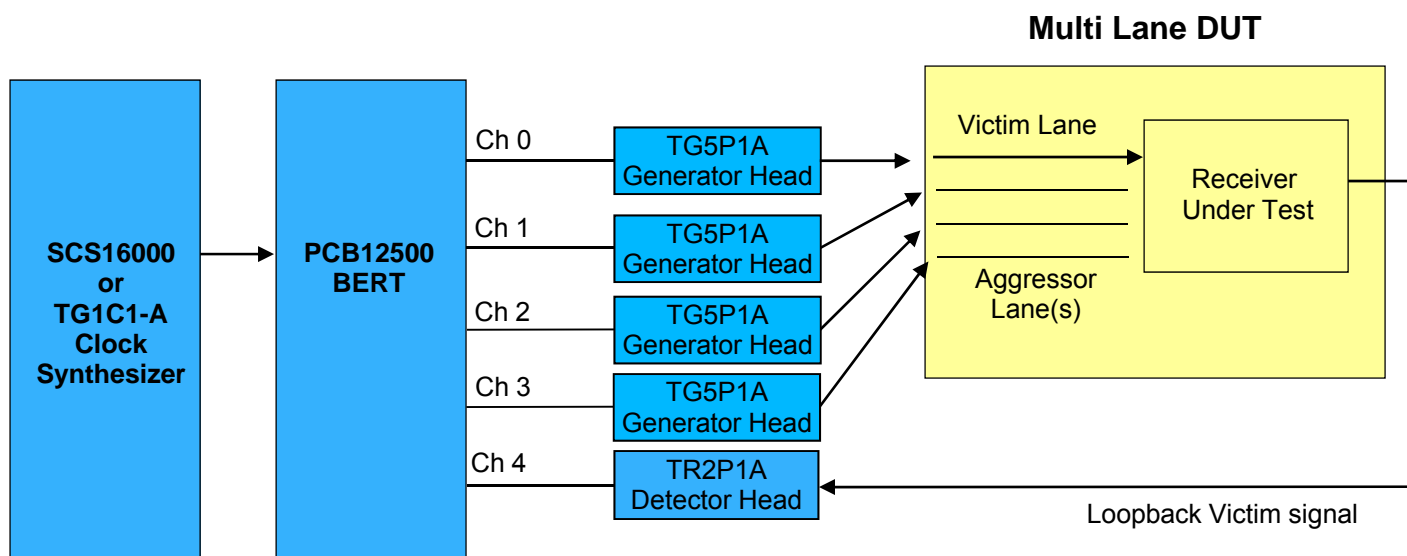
Multi Lane DUT

SCS16000
or
TG1C1-A
Clock
Synthesizer

PCB12500
BERT

Ch 0

TG5P1A
Generator Head

Ch 1

TG5P1A
Generator Head

Ch 2

TG5P1A
Generator Head

Ch 3

TG5P1A
Generator Head

Ch 4

TR2P1A
Detector Head

Victim Lane

Receiver
Under Test

Aggressor
Lane(s)

Loopback Victim signal